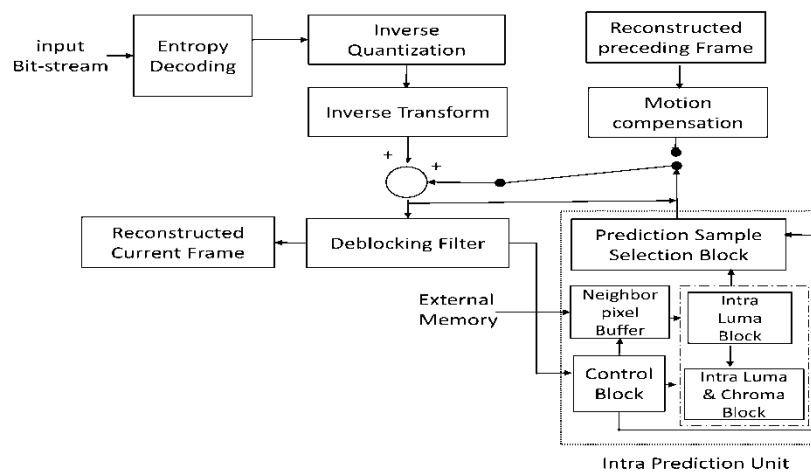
input Bit-stream

Entropy Decoding

Inverse Quantization

Reconstructed preceding Frame

Inverse Transform

Motion compensation

+

+

Reconstructed Current Frame

Deblocking Filter

Prediction Sample Selection Block

External Memory

Neighbor pixel Buffer

Intra Luma Block

Control Block

Intra Luma & Chroma Block

Intra Prediction Unit